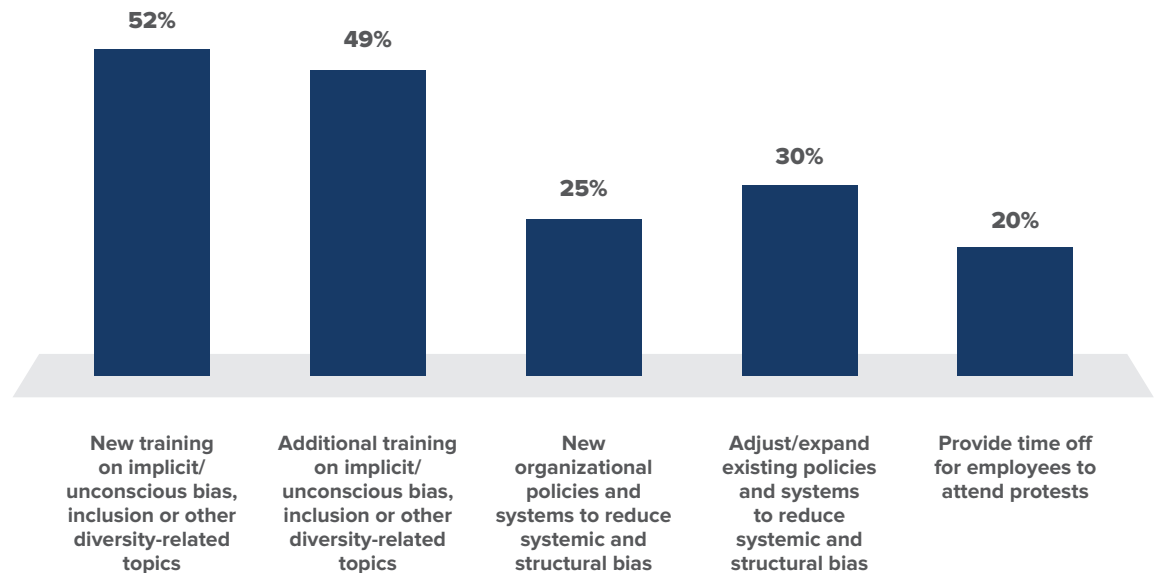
52%

49%

25%

30%

20%

New training on implicit/ unconscious bias, inclusion or other diversity-related topics

Additional training on implicit/ unconscious bias, inclusion or other diversity-related topics

New organizational policies and systems to reduce systemic and structural bias

Adjust/expand existing policies and systems to reduce systemic and structural bias

Provide time off for employees to attend protests